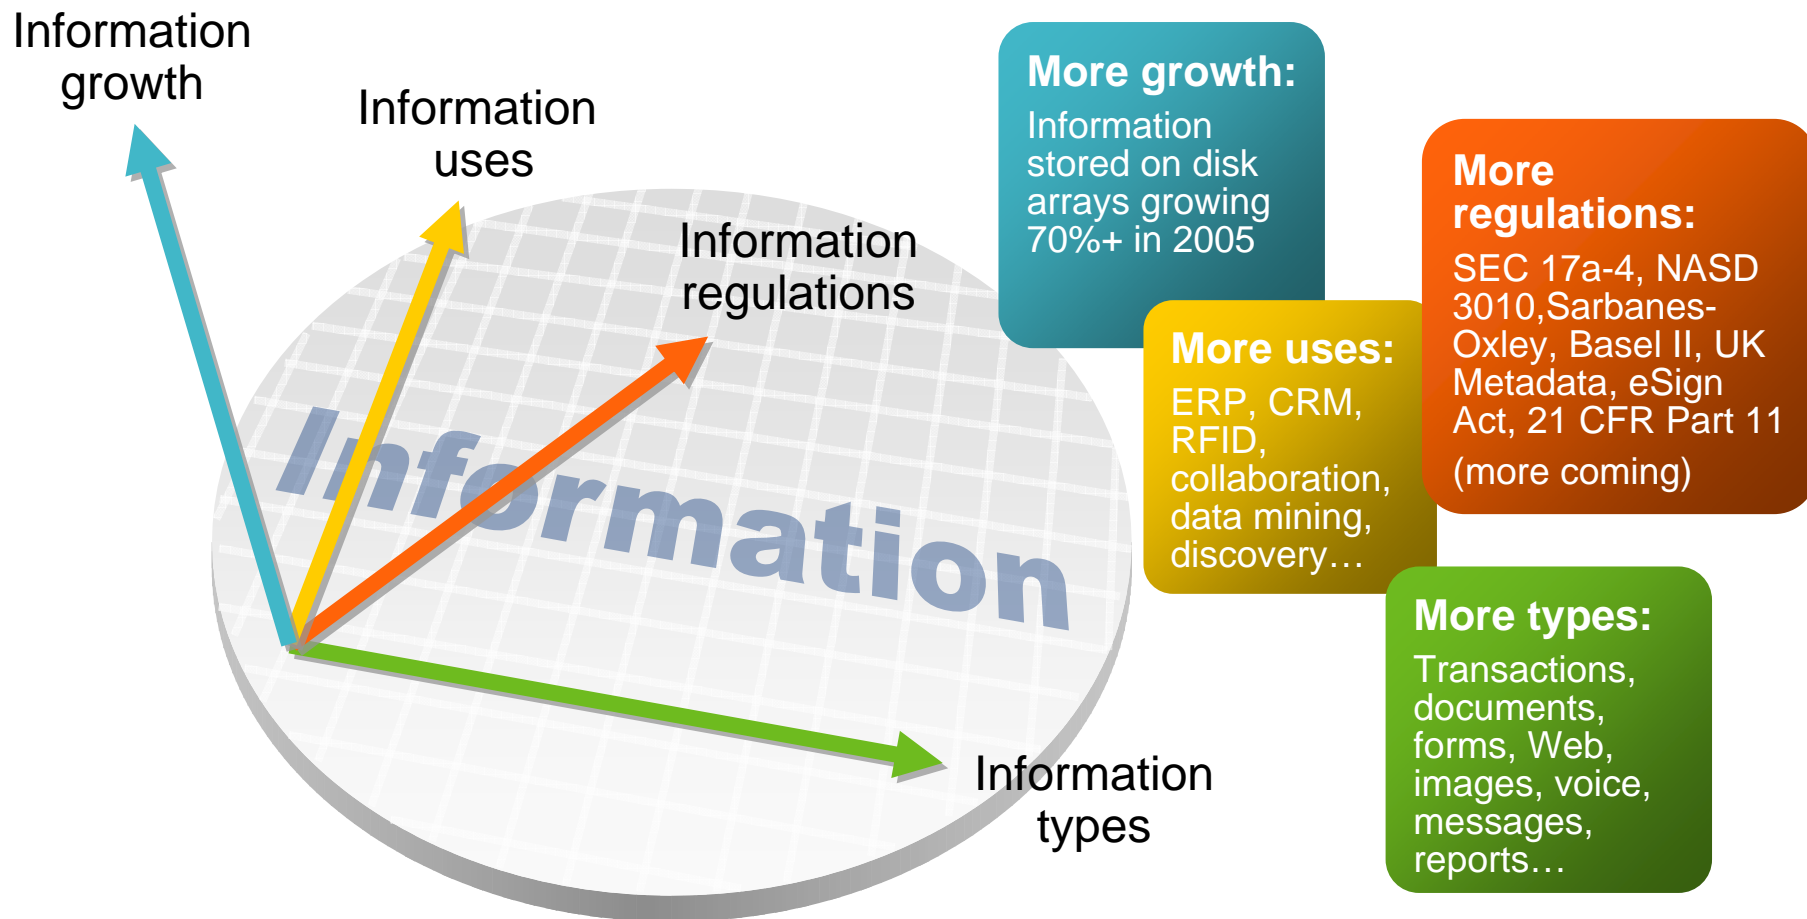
Information growth

Information uses

Information regulations

Information

Information types

More growth:
Information stored on disk arrays growing 70%+ in 2005

More regulations:
SEC 17a-4, NASD 3010,Sarbanes-Oxley, Basel II, UK Metadata, eSign Act, 21 CFR Part 11
(more coming)

More uses:
ERP, CRM, RFID, collaboration, data mining, discovery…

More types:
Transactions, documents, forms, Web, images, voice, messages, reports…